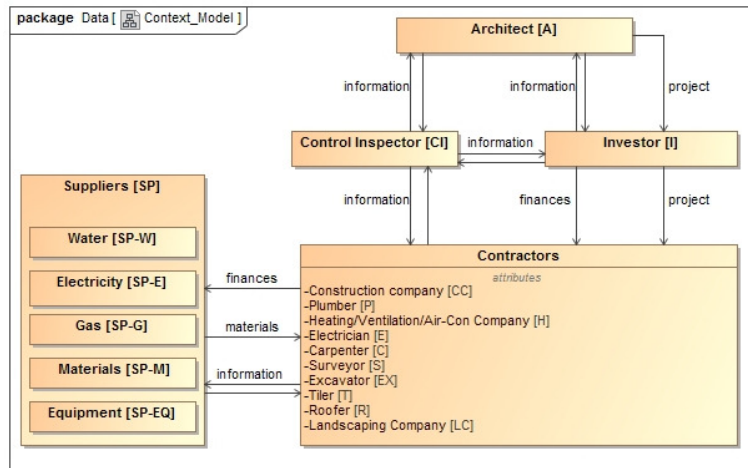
package Data [ Context_Model ]

Architect [A]

information

information

project

Control Inspector [CI]

information

Investor [I]

information

finances

project

Suppliers [SP]

Water [SP-W]

Electricity [SP-E]

Gas [SP-G]

Materials [SP-M]

Equipment [SP-EQ]

finances

materials

information

Contractors

attributes

-Construction company [CC]
-Plumber [P]
-Heating/Ventilation/Air-Con Company [H]
-Electrician [E]
-Carpenter [C]
-Surveyor [S]
-Excavator [EX]
-Tiler [T]
-Roofer [R]
-Landscaping Company [LC]